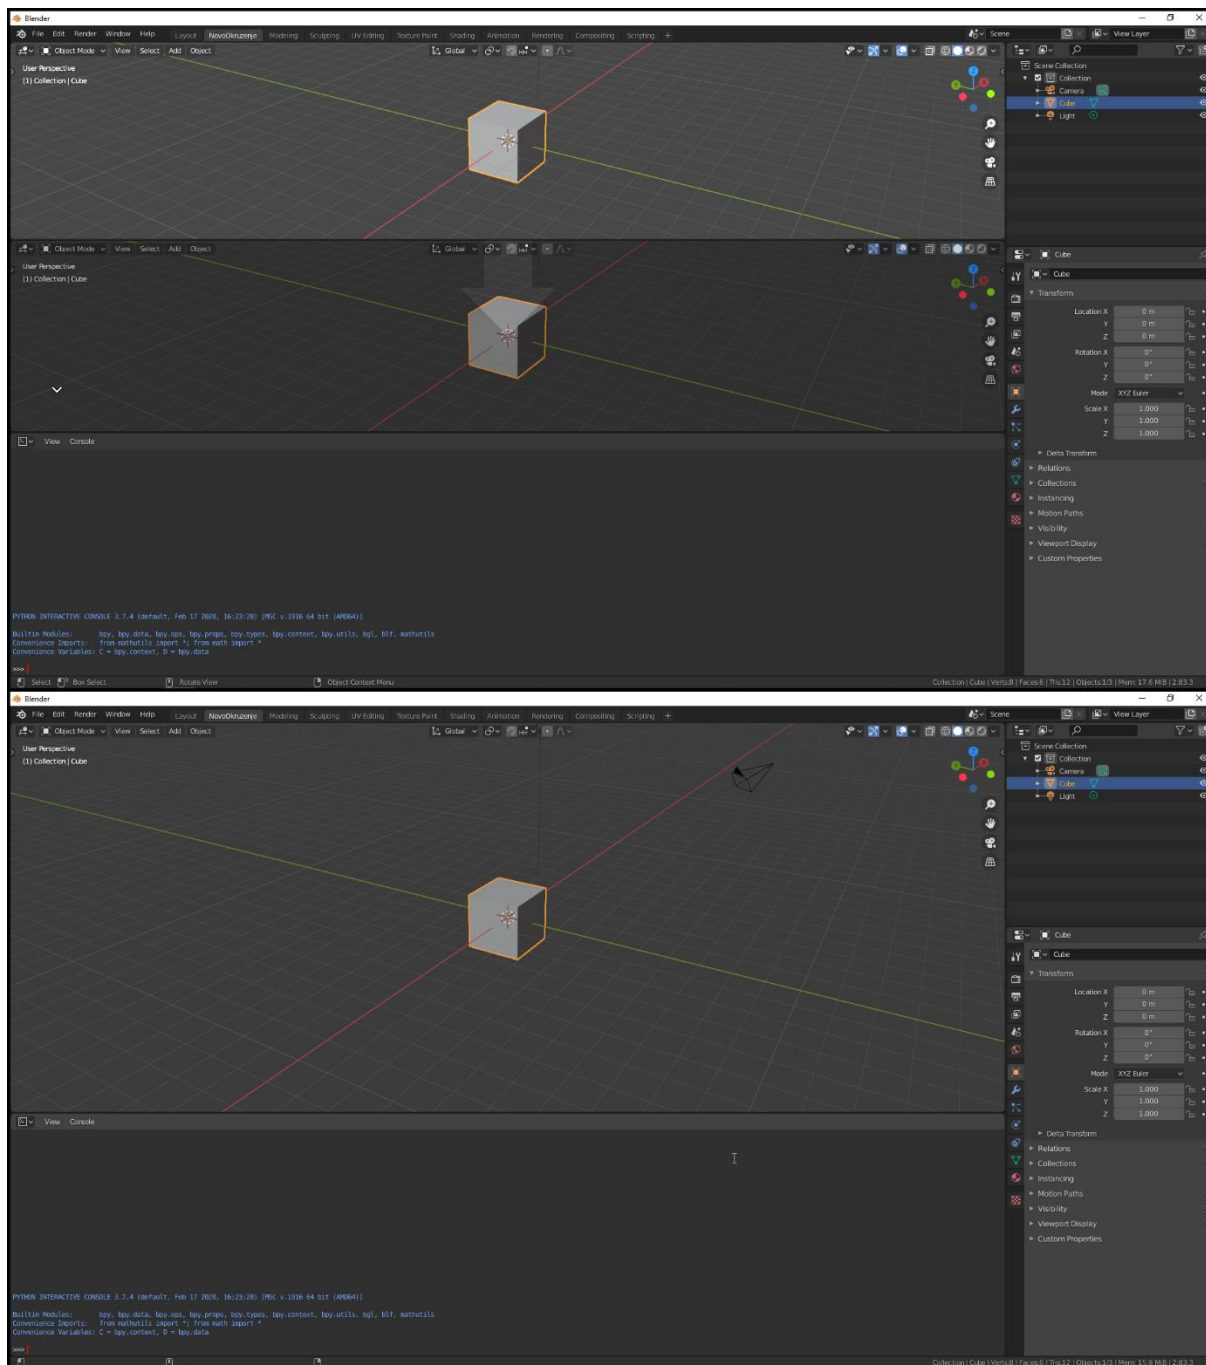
Blender

File Edit Render Window Help Layout NovoOkruzenje Modeling Sculpting UV Editing Texture Paint Shading Animation Rendering Compositing Scripting +

Scene View Layer

Object Mode View Select Add Object Global

User Perspective
(1) Collection | Cube

Scene Collection
Collection
Camera
Cube
Light

Object Mode View Select Add Object Global

User Perspective
(1) Collection | Cube

Cube
Cube
Transform
Location X 0 m
Y 0 m
Z 0 m
Rotation X 0°
Y 0°
Z 0°
Mode XYZ Euler
Scale X 1.000
Y 1.000
Z 1.000
Delta Transform
Relations
Collections
Instancing
Motion Paths
Visibility
Viewport Display
Custom Properties

View Console

PYTHON INTERACTIVE CONSOLE 3.7.4 (default, Feb 17 2020, 16:23:28) [MSC v.1916 64 bit (AMD64)]

Builtin Modules: bpy, bpy.data, bpy.ops, bpy.props, bpy.types, bpy.context, bpy.utils, bgl, blf, mathutils
Convenience Imports: from mathutils import *; from math import *
Convenience Variables: C = bpy.context, D = bpy.data

>>>

Select Box Select Rotate View Object Context Menu

Collection | Cube | Verts:8 | Faces:6 | Tris:12 | Objects:1/3 | Mem: 17.6 MiB | 2.83.3

Blender

File Edit Render Window Help Layout NovoOkruzenje Modeling Sculpting UV Editing Texture Paint Shading Animation Rendering Compositing Scripting +

Scene View Layer

Object Mode View Select Add Object Global

User Perspective
(1) Collection | Cube

Scene Collection
Collection
Camera
Cube
Light

Cube
Cube
Transform
Location X 0 m
Y 0 m
Z 0 m
Rotation X 0°
Y 0°
Z 0°
Mode XYZ Euler
Scale X 1.000
Y 1.000
Z 1.000
Delta Transform
Relations
Collections
Instancing
Motion Paths
Visibility
Viewport Display
Custom Properties

View Console

PYTHON INTERACTIVE CONSOLE 3.7.4 (default, Feb 17 2020, 16:23:28) [MSC v.1916 64 bit (AMD64)]

Builtin Modules: bpy, bpy.data, bpy.ops, bpy.props, bpy.types, bpy.context, bpy.utils, bgl, blf, mathutils
Convenience Imports: from mathutils import *; from math import *
Convenience Variables: C = bpy.context, D = bpy.data

>>>

Collection | Cube | Verts:8 | Faces:6 | Tris:12 | Objects:1/3 | Mem: 15.8 MiB | 2.83.3